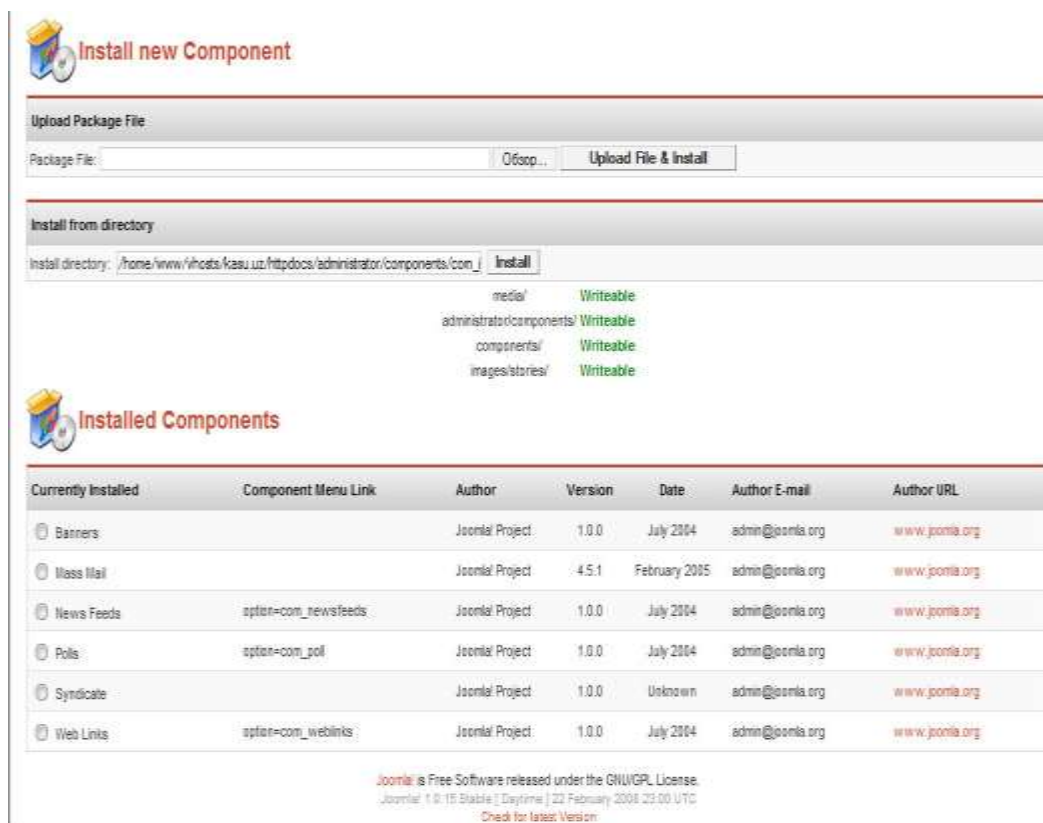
Install new Component

Upload Package File

Package File: Обзор... Upload File & Install

Install from directory

Install directory: /home/www/vhosts/kasu.uz/httpdocs/administrator/components/com_i Install

media/ Writeable
administrator/components/ Writeable
components/ Writeable
images/stories/ Writeable

Installed Components

| Currently Installed | Component Menu Link | Author | Version | Date | Author E-mail | Author URL |
|---|---|---|---|---|---|---|
| Banners | | Joomla! Project | 1.0.0 | July 2004 | admin@joomla.org | www.joomla.org |
| Mass Mail | | Joomla! Project | 4.5.1 | February 2005 | admin@joomla.org | www.joomla.org |
| News Feeds | option=com_newsfeeds | Joomla! Project | 1.0.0 | July 2004 | admin@joomla.org | www.joomla.org |
| Polls | option=com_poll | Joomla! Project | 1.0.0 | July 2004 | admin@joomla.org | www.joomla.org |
| Syndicate | | Joomla! Project | 1.0.0 | Unknown | admin@joomla.org | www.joomla.org |
| Web Links | option=com_weblinks | Joomla! Project | 1.0.0 | July 2004 | admin@joomla.org | www.joomla.org |

Joomla! is Free Software released under the GNU/GPL License.
Joomla! 1.0.15 Stable [ Daytime ] 22 February 2008 23:00 UTC
Check for latest Version